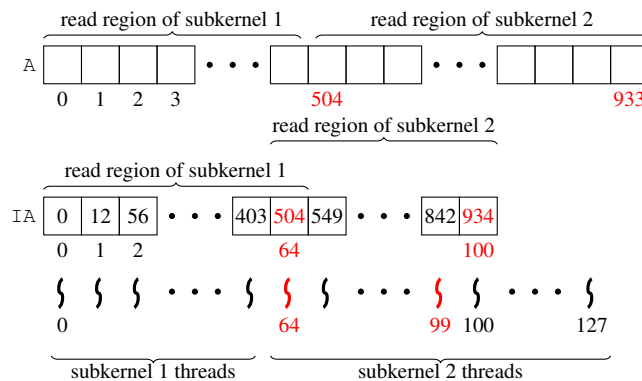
read region of subkernel 1

read region of subkernel 2

A

0 1 2 3

504

933

read region of subkernel 2

read region of subkernel 1

IA

| 0 | 12 | 56 | • • • | 403 | 504 | 549 | • • • | 842 | 934 |
|---|---|---|---|---|---|---|---|---|---|

0 1 2

64

100

0

64

99 100

127

subkernel 1 threads

subkernel 2 threads